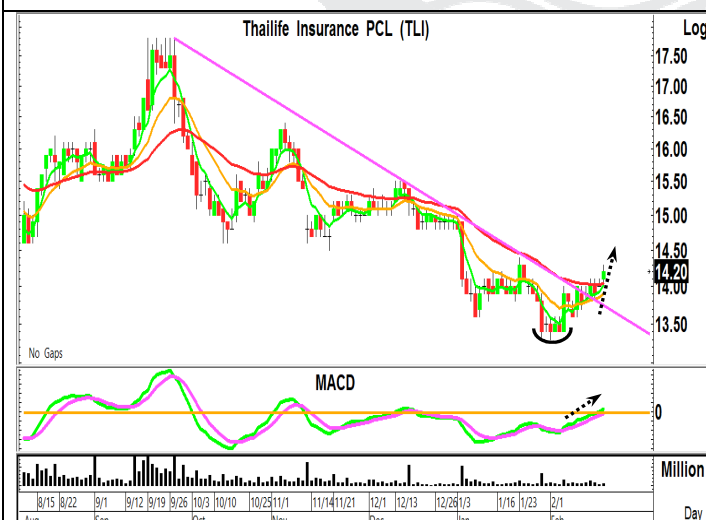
Thailife Insurance PCL (TLI)

Log

17.50
17.00
16.50
16.00
15.50
15.00
14.50
14.20
14.00
13.50

No Gaps

MACD

0

Million

8/15 8/22 9/1 9/12 9/19 9/26 10/3 10/10 10/25 11/1 11/14 11/21 12/1 12/13 12/26 1/3 1/16 1/23 2/1

Aug Sep Oct Nov Dec Jan Feb

Day